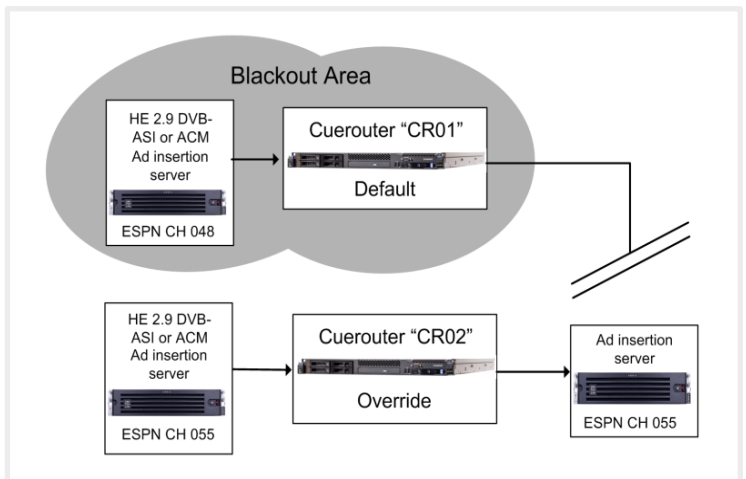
Blackout Area

HE 2.9 DVB-ASI or ACM Ad insertion server

ESPN CH 048

Cuerouter “CR01”

Default

HE 2.9 DVB-ASI or ACM Ad insertion server

ESPN CH 055

Cuerouter “CR02”

Override

Ad insertion server

ESPN CH 055